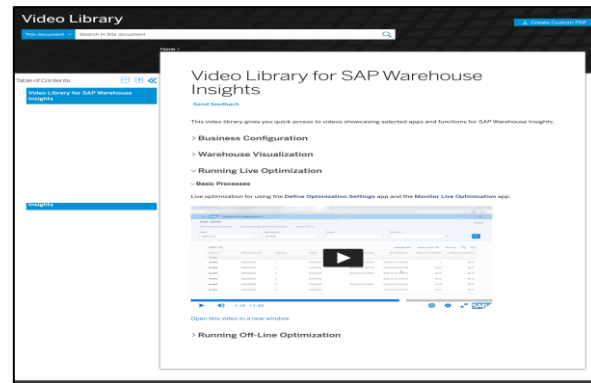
Video Library

Create Custom PDF

This document

Search in this document

Home /

Table of Contents

Video Library for SAP Warehouse Insights

Insights

Video Library for SAP Warehouse Insights

Send feedback

This video library gives you quick access to videos showcasing selected apps and functions for SAP Warehouse Insights.

> Business Configuration

> Warehouse Visualization

⌄ Running Live Optimization

⌄ Basic Processes

Live optimization for using the Define Optimization Settings app and the Monitor Live Optimization app.

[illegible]

1:16 / 1:42

SAP

Open this video in a new window

> Running Off-Line Optimization